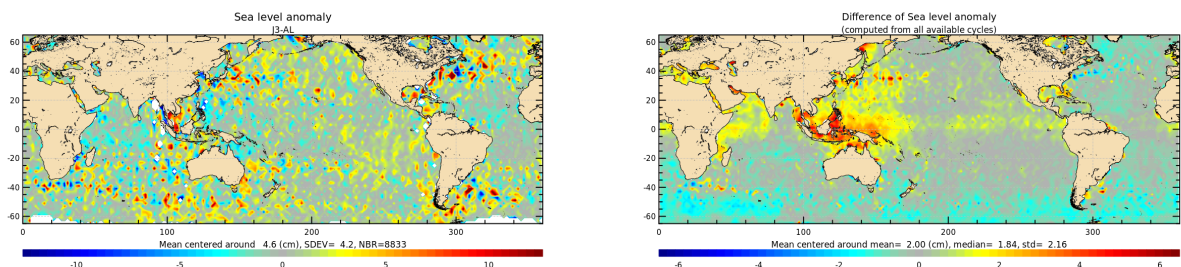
Sea level anomaly
J3-AL

60
40
20
0
-20
-40
-60

0
100
200
300

Mean centered around 4.6 (cm), SDEV= 4.2, NBR=8833

-10
-5
0
5
10

Difference of Sea level anomaly
(computed from all available cycles)

60
40
20
0
-20
-40
-60

0
100
200
300

Mean centered around mean= 2.00 (cm), median= 1.84, std= 2.16

-6
-4
-2
0
2
4
6